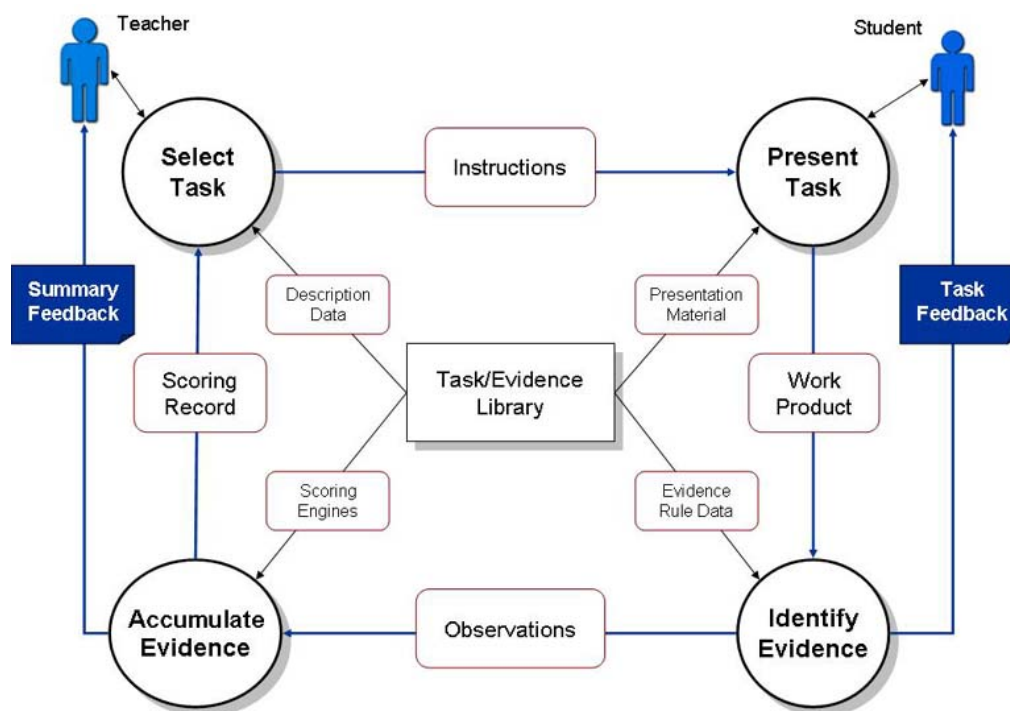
Teacher

Student

Select Task

Instructions

Present Task

Summary Feedback

Description Data

Presentation Material

Task Feedback

Scoring Record

Task/Evidence Library

Work Product

Scoring Engines

Evidence Rule Data

Accumulate Evidence

Observations

Identify Evidence